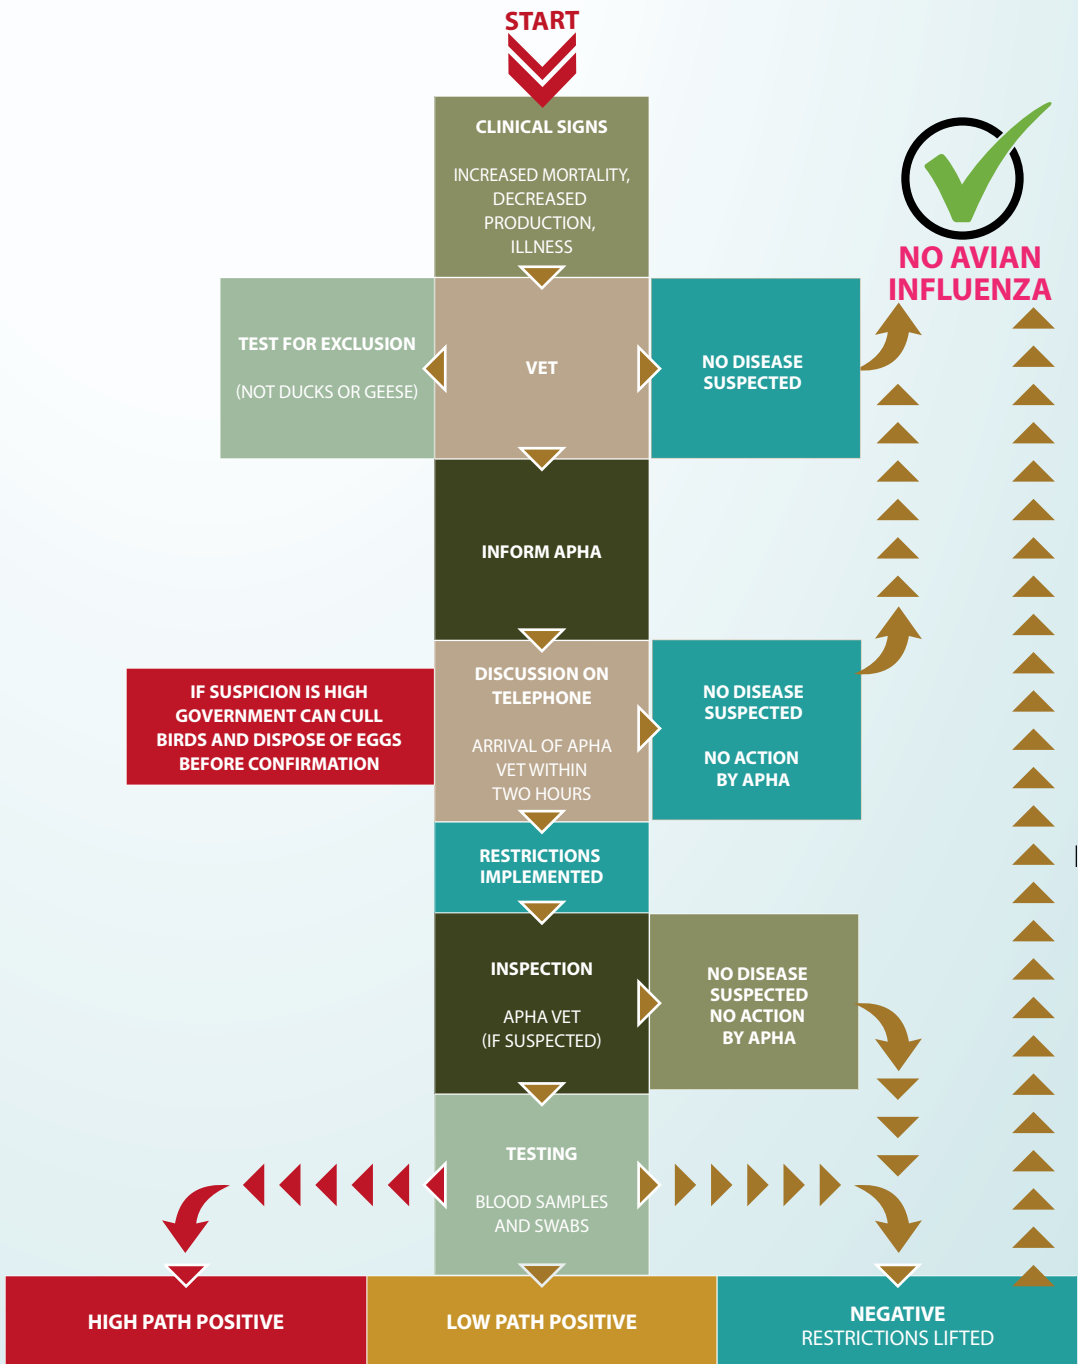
START

CLINICAL SIGNS

INCREASED MORTALITY, DECREASED PRODUCTION, ILLNESS

NO AVIAN INFLUENZA

TEST FOR EXCLUSION

(NOT DUCKS OR GEESE)

VET

NO DISEASE SUSPECTED

INFORM APHA

IF SUSPICION IS HIGH GOVERNMENT CAN CULL BIRDS AND DISPOSE OF EGGS BEFORE CONFIRMATION

DISCUSSION ON TELEPHONE

ARRIVAL OF APHA VET WITHIN TWO HOURS

NO DISEASE SUSPECTED

NO ACTION BY APHA

RESTRICTIONS IMPLEMENTED

INSPECTION

APHA VET (IF SUSPECTED)

NO DISEASE SUSPECTED NO ACTION BY APHA

TESTING

BLOOD SAMPLES AND SWABS

HIGH PATH POSITIVE

LOW PATH POSITIVE

NEGATIVE RESTRICTIONS LIFTED